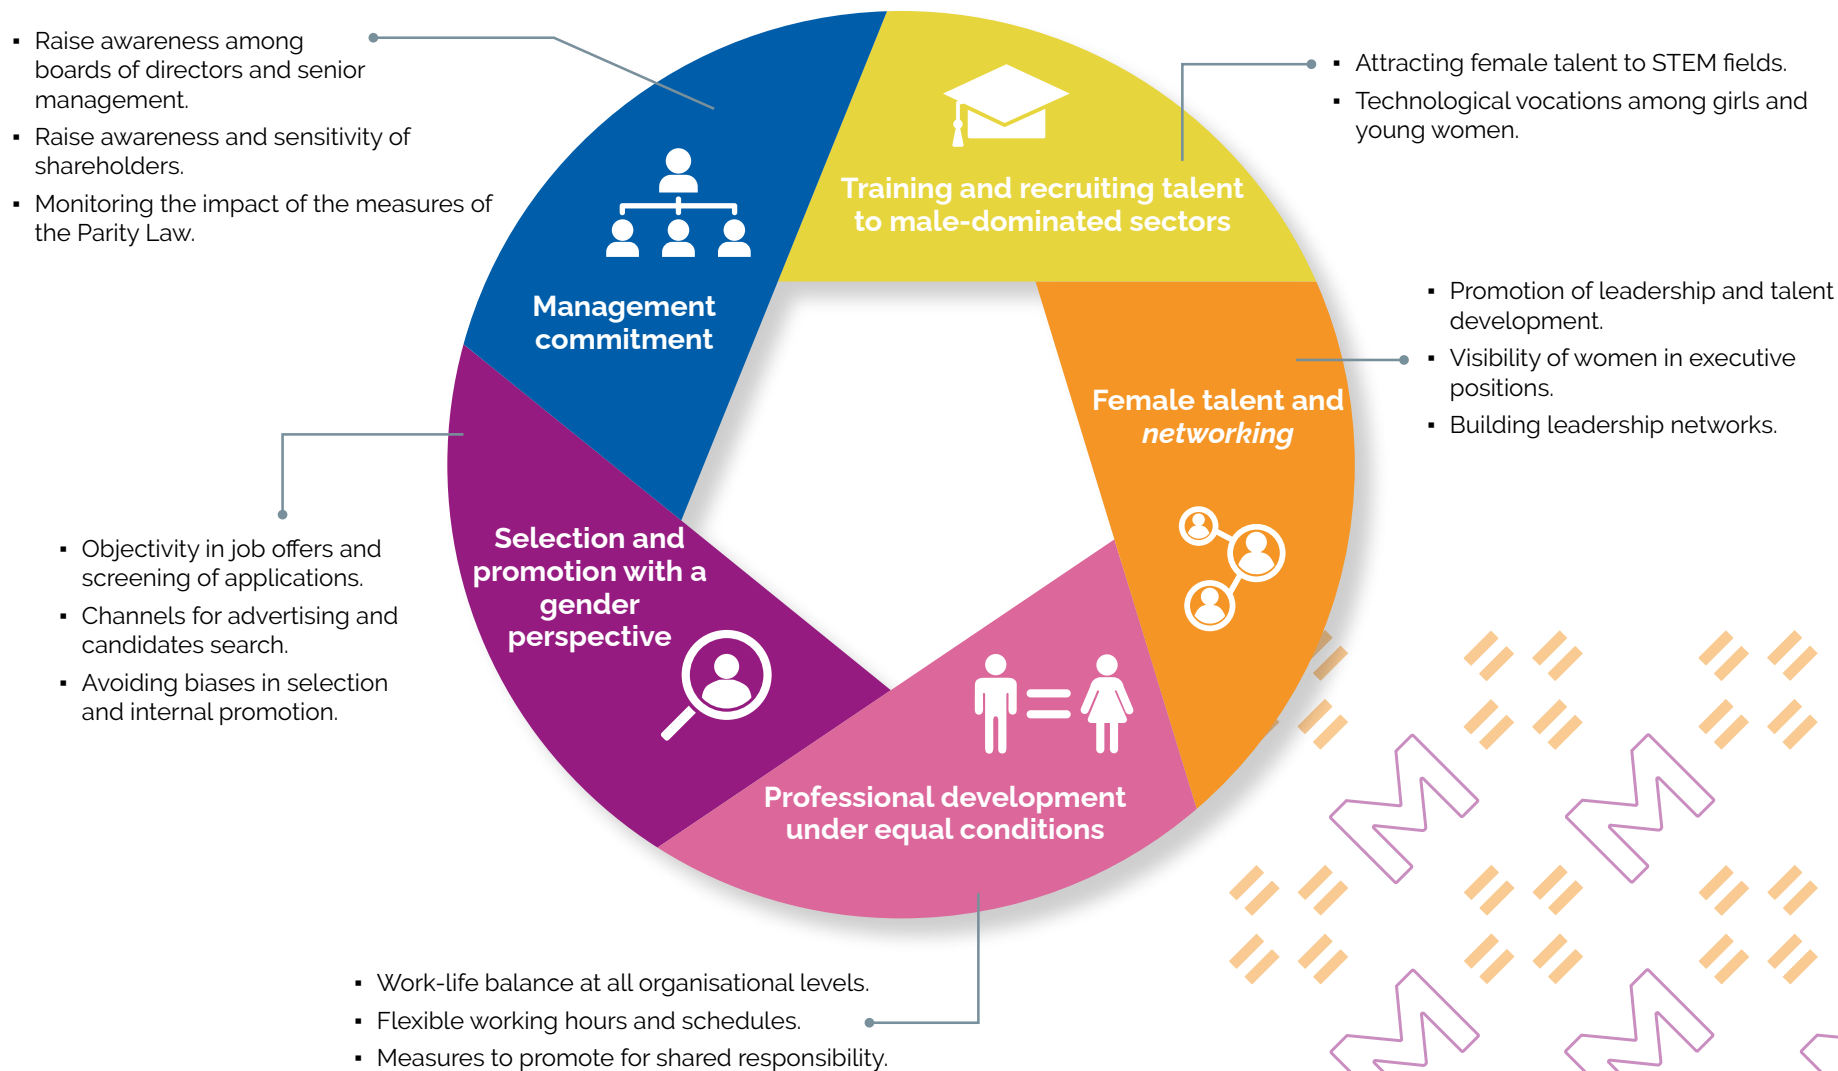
- Raise awareness among boards of directors and senior management.
- Raise awareness and sensitivity of shareholders.
- Monitoring the impact of the measures of the Parity Law.

Management commitment

Training and recruiting talent to male-dominated sectors

- Attracting female talent to STEM fields.
- Technological vocations among girls and young women.

- Promotion of leadership and talent development.
- Visibility of women in executive positions.
- Building leadership networks.

Female talent and *networking*

Selection and promotion with a gender perspective

- Objectivity in job offers and screening of applications.
- Channels for advertising and candidates search.
- Avoiding biases in selection and internal promotion.

Professional development under equal conditions

- Work-life balance at all organisational levels.
- Flexible working hours and schedules.
- Measures to promote for shared responsibility.